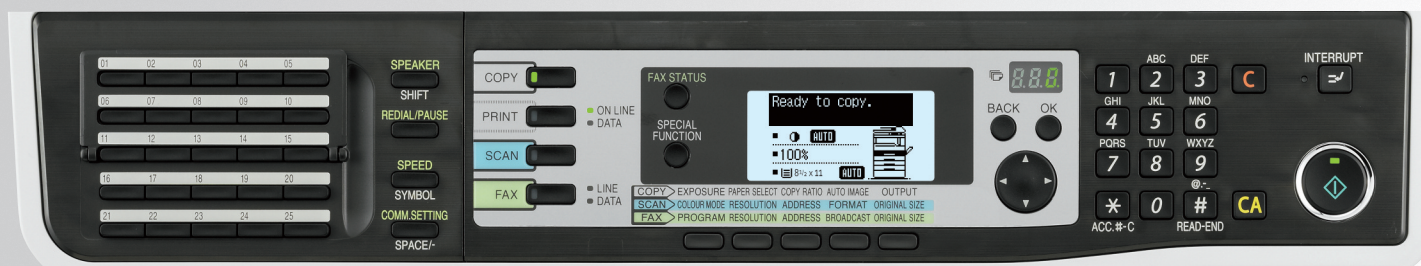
01 02 03 04 05
06 07 08 09 10
11 12 13 14 15
16 17 18 19 20
21 22 23 24 25

SPEAKER
SHIFT
REDIAL/PAUSE
SPEED
SYMBOL
COMM.SETTING
SPACE/-

COPY
PRINT
ON LINE
DATA
SCAN
FAX
LINE
DATA

FAX STATUS
SPECIAL FUNCTION

Ready to copy.
AUTO
100%
$8\frac{1}{2} \times 11$
AUTO

888
BACK OK

| COPY | EXPOSURE | PAPER SELECT | COPY RATIO | AUTO IMAGE | OUTPUT |
|---|---|---|---|---|---|
| SCAN | COLOUR MODE | RESOLUTION | ADDRESS | FORMAT | ORIGINAL SIZE |
| FAX | PROGRAM | RESOLUTION | ADDRESS | BROADCAST | ORIGINAL SIZE |

1
ABC 2
DEF 3
C
GHI 4
JKL 5
MNO 6
PQRS 7
TUV 8
WXYZ 9
@.-
0
#
CA
ACC.#-C
READ-END

INTERRUPT